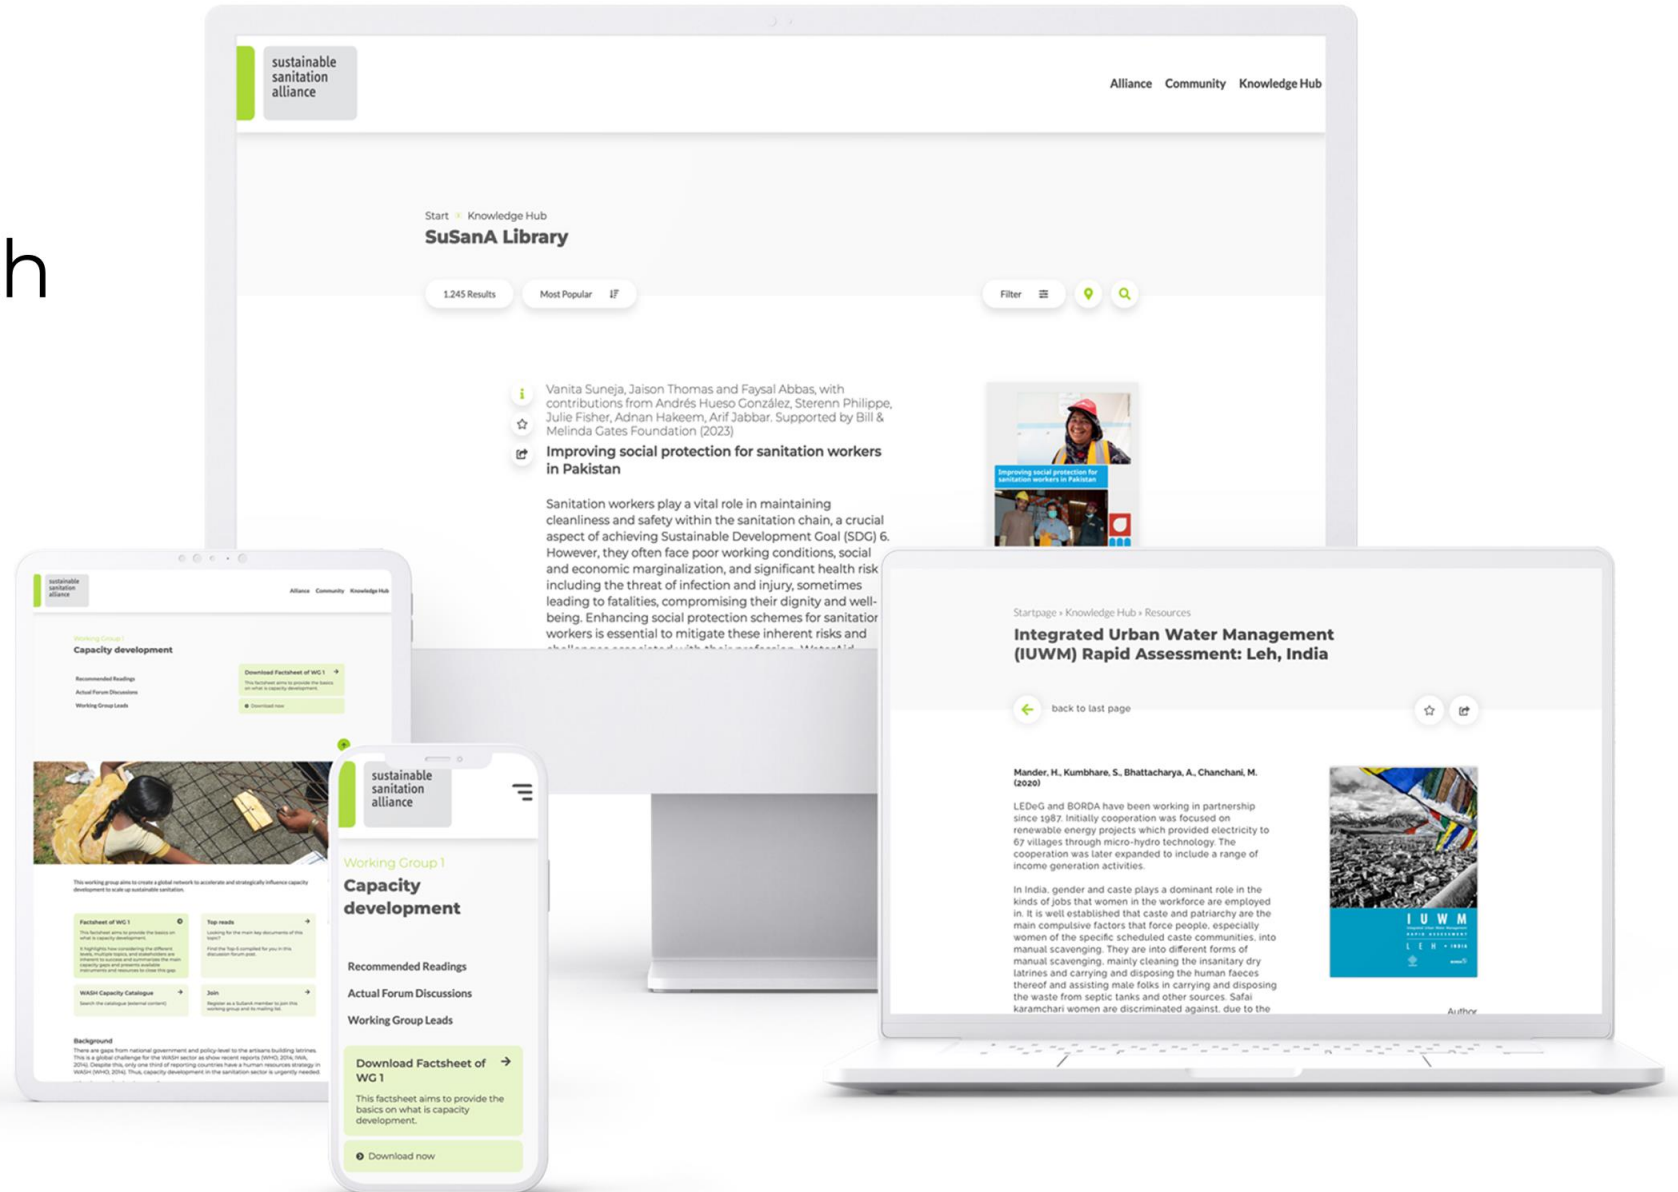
h

sustainable sanitation alliance

Alliance Community Knowledge Hub

Start › Knowledge Hub
SuSanA Library

1.245 Results
Most Popular
Filter

Vanita Suneja, Jaison Thomas and Faysal Abbas, with contributions from Andrés Hueso González, Sterenn Philippe, Julie Fisher, Adnan Hakeem, Arif Jabbar. Supported by Bill & Melinda Gates Foundation (2023)

Improving social protection for sanitation workers in Pakistan

Sanitation workers play a vital role in maintaining cleanliness and safety within the sanitation chain, a crucial aspect of achieving Sustainable Development Goal (SDG) 6. However, they often face poor working conditions, social and economic marginalization, and significant health risk including the threat of infection and injury, sometimes leading to fatalities, compromising their dignity and well-being. Enhancing social protection schemes for sanitation workers is essential to mitigate these inherent risks and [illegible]

Improving social protection for sanitation workers in Pakistan

sustainable sanitation alliance

Alliance Community Knowledge Hub

Working Group 1
Capacity development

Recommended Readings
Actual Forum Discussions
Working Group Leads

Download Factsheet of WG 1
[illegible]
Download now

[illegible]

Factsheet of WG 1
Top reads
WASH Capacity Catalogue
Join

Background
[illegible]

sustainable sanitation alliance

Working Group 1
Capacity development

Recommended Readings
Actual Forum Discussions
Working Group Leads

Download Factsheet of WG 1
This factsheet aims to provide the basics on what is capacity development.
Download now

Startpage › Knowledge Hub › Resources
Integrated Urban Water Management (IUWM) Rapid Assessment: Leh, India

back to last page

Mander, H., Kumbhare, S., Bhattacharya, A., Chanchani, M. (2020)

LEDeG and BORDA have been working in partnership since 1987. Initially cooperation was focused on renewable energy projects which provided electricity to 67 villages through micro-hydro technology. The cooperation was later expanded to include a range of income generation activities.

In India, gender and caste plays a dominant role in the kinds of jobs that women in the workforce are employed in. It is well established that caste and patriarchy are the main compulsive factors that force people, especially women of the specific scheduled caste communities, into manual scavenging. They are into different forms of manual scavenging, mainly cleaning the insanitary dry latrines and carrying and disposing the human faeces thereof and assisting male folks in carrying and disposing the waste from septic tanks and other sources. Safai karamchari women are discriminated against, due to the

I U W M
L E H • INDIA

Author